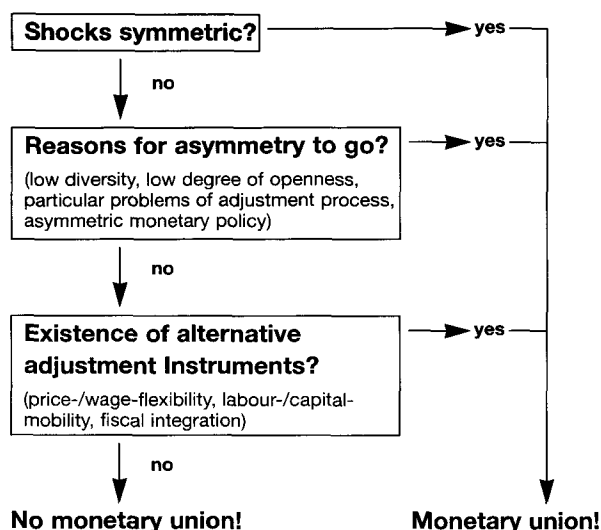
Shocks symmetric?

yes

no

Reasons for asymmetry to go?

(low diversity, low degree of openness, particular problems of adjustment process, asymmetric monetary policy)

yes

no

Existence of alternative adjustment Instruments?

(price-/wage-flexibility, labour-/capital-mobility, fiscal integration)

yes

no

No monetary union!

Monetary union!